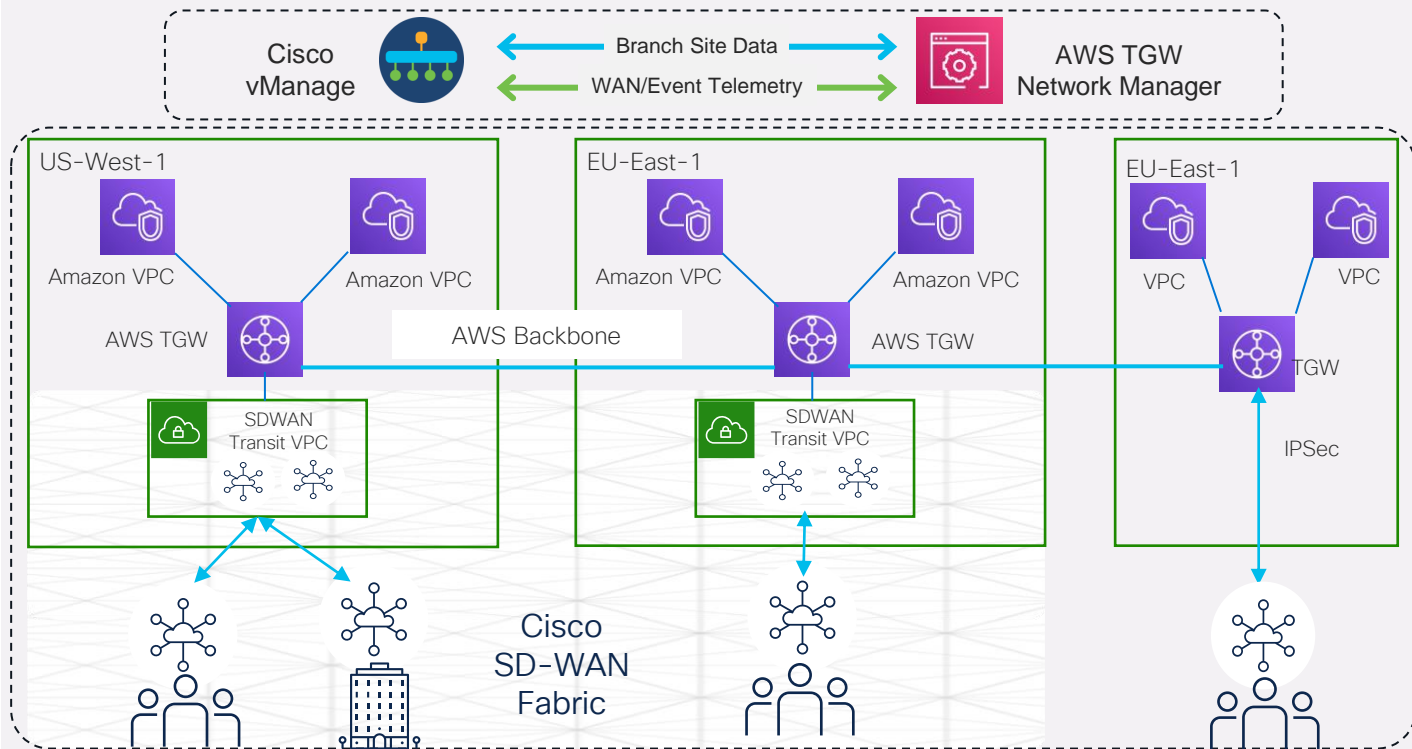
Cisco vManage

Branch Site Data

WAN/Event Telemetry

AWS TGW Network Manager

US-West-1

Amazon VPC

Amazon VPC

AWS TGW

SDWAN Transit VPC

AWS Backbone

EU-East-1

Amazon VPC

Amazon VPC

AWS TGW

SDWAN Transit VPC

EU-East-1

VPC

VPC

TGW

IPSec

Cisco SD-WAN Fabric